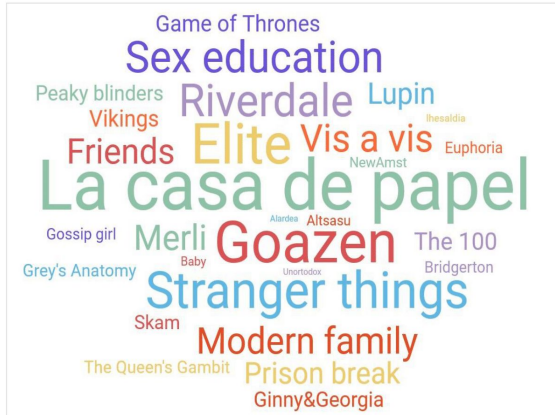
Game of Thrones
Sex education
Peaky blinders
Riverdale
Lupin
Ihesaldia
Vikings
Elite
Vis a vis
Friends
Euphoria
NewAmst
La casa de papel
Alardea
Altsasu
Gossip girl
Merli
Goazen
The 100
Grey's Anatomy
Baby
Unortodox
Bridgerton
Stranger things
Skam
Modern family
The Queen's Gambit
Prison break
Ginny&Georgia